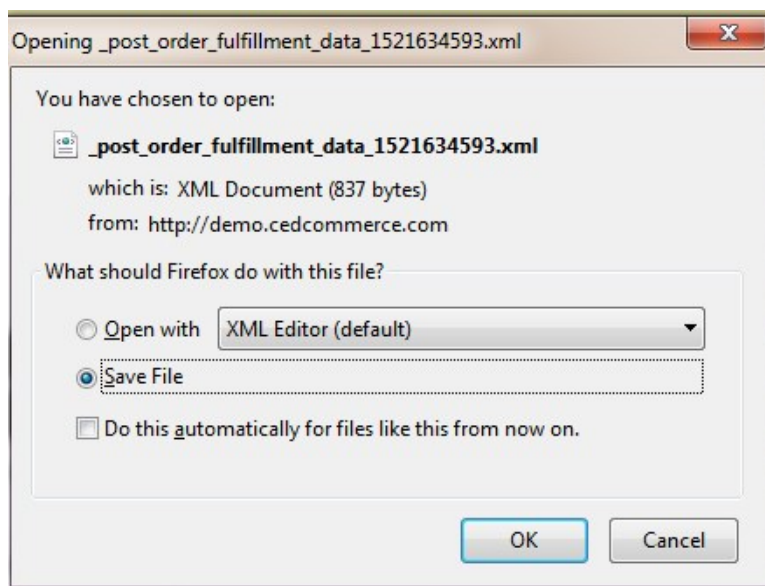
Opening _post_order_fulfillment_data_1521634593.xml

x

You have chosen to open:

_post_order_fulfillment_data_1521634593.xml

which is: XML Document (837 bytes)

from: http://demo.cedcommerce.com

What should Firefox do with this file?

Open with XML Editor (default)

Save File

Do this automatically for files like this from now on.

OK Cancel